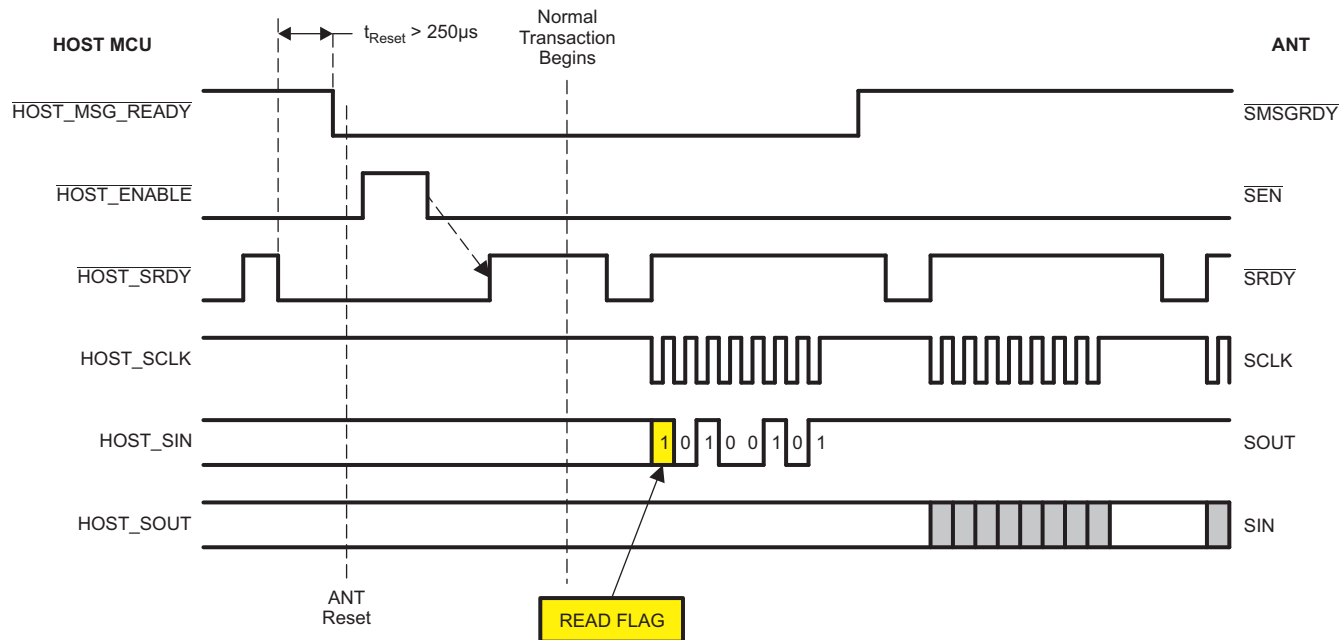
HOST MCU

$t_{Reset}$ > 250μs

Normal Transaction Begins

ANT

$\overline{\text{HOST\_MSG\_READY}}$

$\overline{\text{SMSGRDY}}$

$\overline{\text{HOST\_ENABLE}}$

$\overline{\text{SEN}}$

$\overline{\text{HOST\_SRDY}}$

$\overline{\text{SRDY}}$

HOST_SCLK

SCLK

HOST_SIN

1 0 1 0 0 1 0 1

SOUT

HOST_SOUT

SIN

ANT Reset

READ FLAG